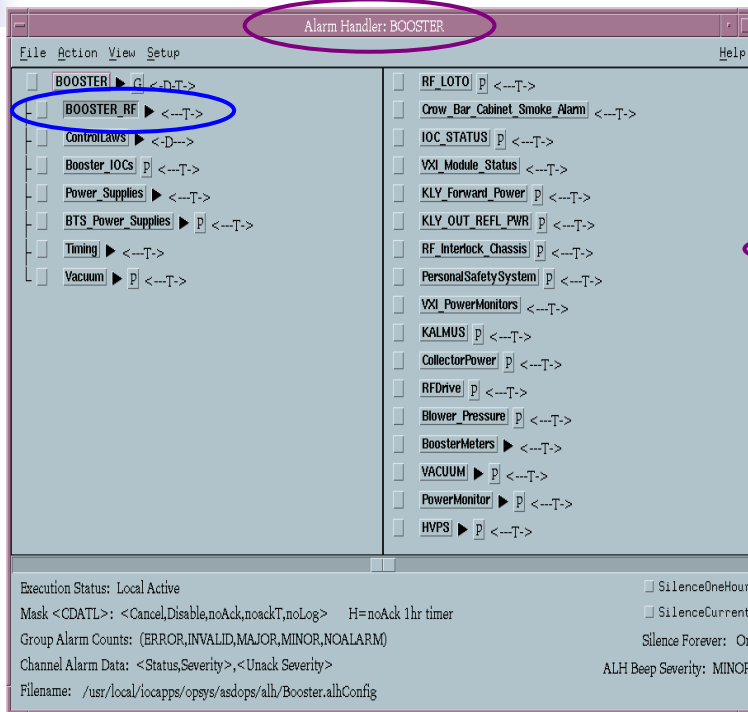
Alarm Handler: BOOSTER

File Action View Setup Help

BOOSTER ▶ G <-D-T->
BOOSTER_RF ▶ <---T->
ControlLaws ▶ <-D--->
Booster_IOCs P <---T->
Power_Supplies ▶ <---T->
BTS_Power_Supplies ▶ P <---T->
Timing ▶ <---T->
Vacuum ▶ P <---T->

RF_LOTO P <---T->
Crow_Bar_Cabinet_Smoke_Alarm <---T->
IOC_STATUS P <---T->
VXI_Module_Status <---T->
KLY_Forward_Power P <---T->
KLY_OUT_REFL_PWR P <---T->
RF_Interlock_Chassis P <---T->
PersonalSafetySystem P <---T->
VXI_PowerMonitors <---T->
KALMUS P <---T->
CollectorPower P <---T->
RFDrive P <---T->
Blower_Pressure P <---T->
BoosterMeters ▶ <---T->
VACUUM ▶ P <---T->
PowerMonitor ▶ P <---T->
HVPS ▶ P <---T->

Execution Status: Local Active
Mask <CDATL>: <Cancel,Disable,noAck,noackT,noLog> H=noAck 1hr timer
Group Alarm Counts: (ERROR,INVALID,MAJOR,MINOR,NOALARM)
Channel Alarm Data: <Status,Severity>,<Unack Severity>
Filename: /usr/local/iocapps/opsys/asdops/alh/Booster.alhConfig

SilenceOneHour
SilenceCurrent
Silence Forever: O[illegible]
ALH Beep Severity: MINOR